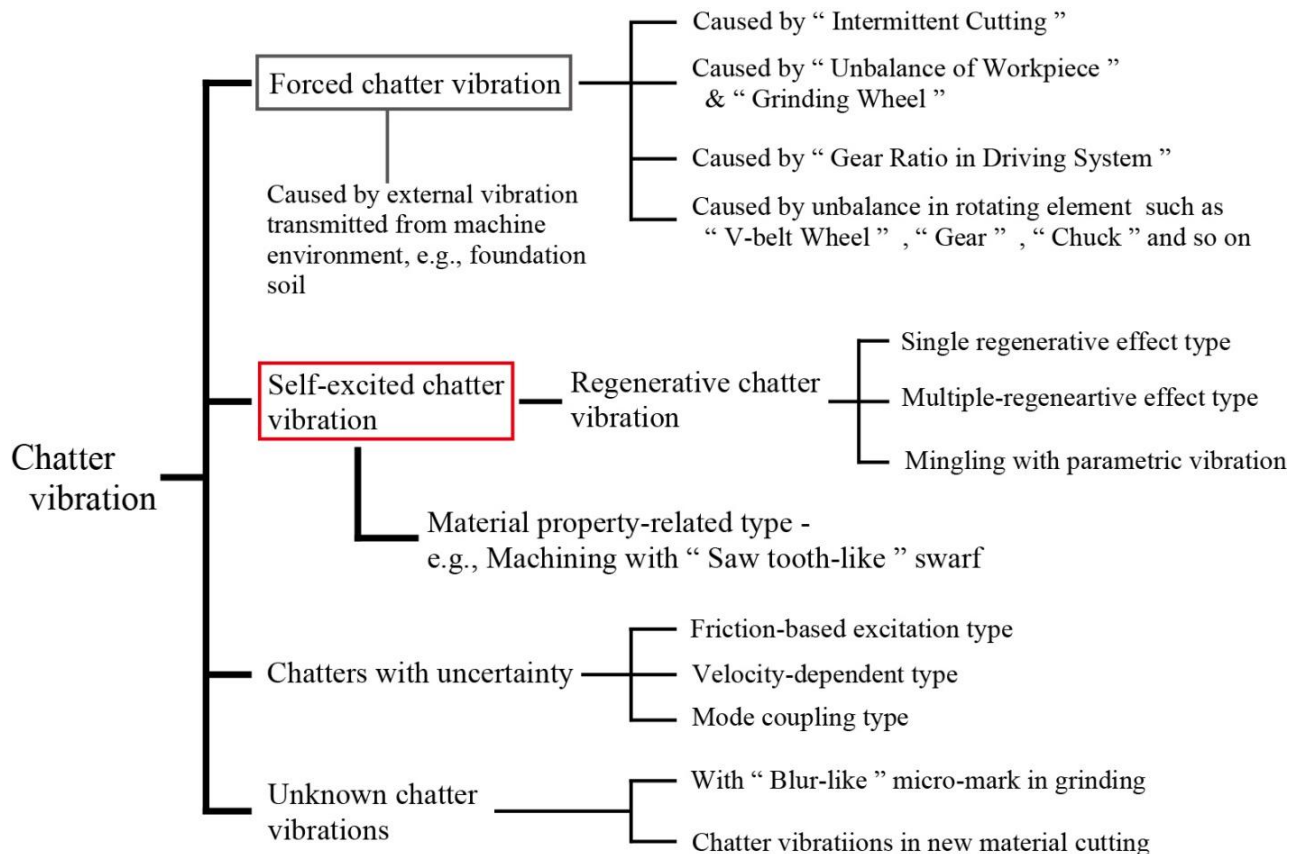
Chatter vibration

Forced chatter vibration

Caused by external vibration transmitted from machine environment, e.g., foundation soil

Caused by " Intermittent Cutting "

Caused by " Unbalance of Workpiece " & " Grinding Wheel "

Caused by " Gear Ratio in Driving System "

Caused by unbalance in rotating element such as " V-belt Wheel " , " Gear " , " Chuck " and so on

Self-excited chatter vibration

Regenerative chatter vibration

Single regenerative effect type

Multiple-regeneartive effect type

Mingling with parametric vibration

Material property-related type - e.g., Machining with " Saw tooth-like " swarf

Chatters with uncertainty

Friction-based excitation type

Velocity-dependent type

Mode coupling type

Unknown chatter vibrations

With " Blur-like " micro-mark in grinding

Chatter vibratiions in new material cutting